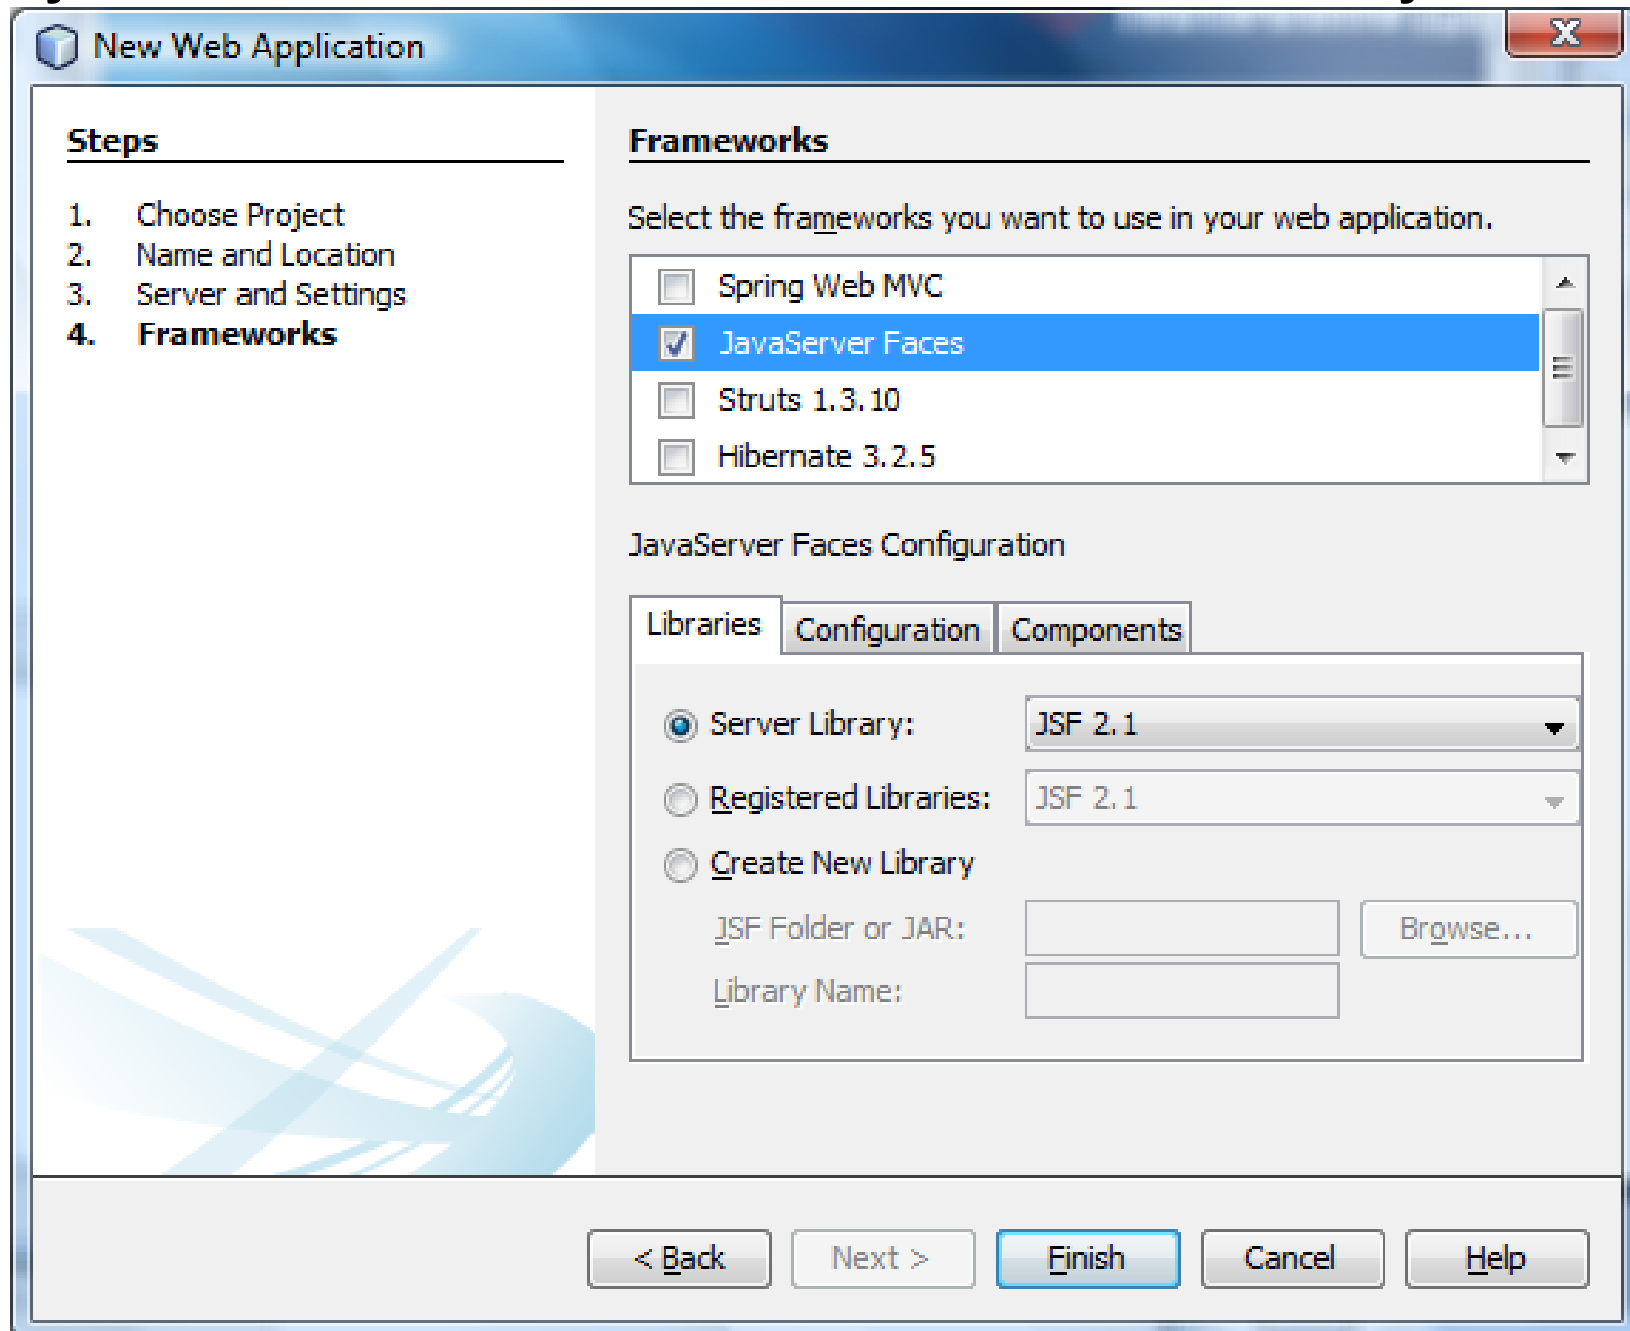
New Web Application

Steps

1. Choose Project
2. Name and Location
3. Server and Settings
4. Frameworks

Frameworks

Select the frameworks you want to use in your web application.

Spring Web MVC
JavaServer Faces
Struts 1.3.10
Hibernate 3.2.5

JavaServer Faces Configuration

Libraries | Configuration | Components

Server Library: JSF 2.1
Registered Libraries: JSF 2.1
Create New Library
JSF Folder or JAR: Browse...
Library Name:

< Back | Next > | Finish | Cancel | Help